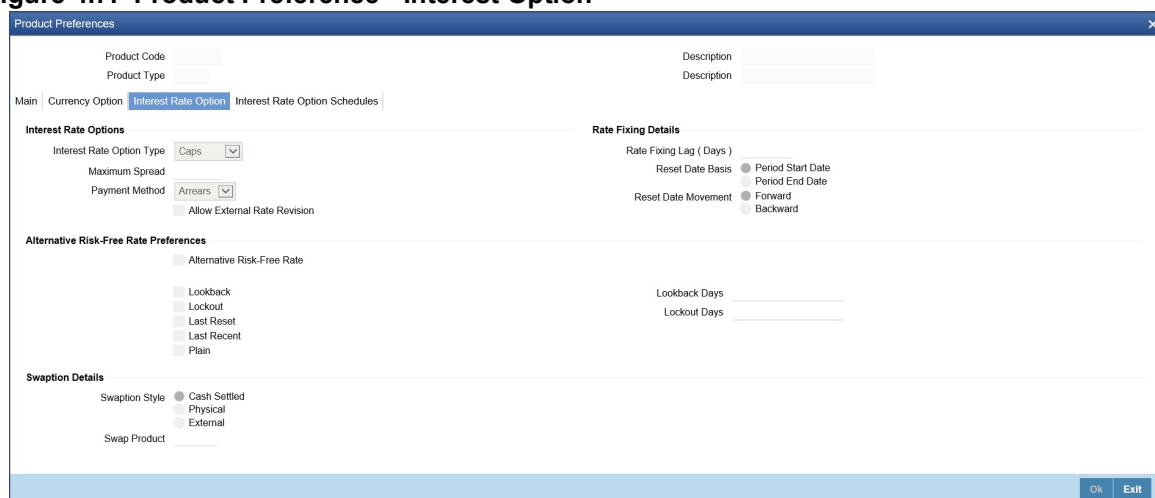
igure 4.7: Product Preference - Interest Option

Product Preferences

Product Code
Product Type

Description
Description

Main | Currency Option | Interest Rate Option | Interest Rate Option Schedules

Interest Rate Options

Interest Rate Option Type Caps
Maximum Spread
Payment Method Arrears
Allow External Rate Revision

Rate Fixing Details

Rate Fixing Lag ( Days )
Reset Date Basis Period Start Date
Period End Date
Reset Date Movement Forward
Backward

Alternative Risk-Free Rate Preferences

Alternative Risk-Free Rate

Lookback
Lockout
Last Reset
Last Recent
Plain

Lookback Days
Lockout Days

Swaption Details

Swaption Style Cash Settled
Physical
External

Swap Product

Ok Exit